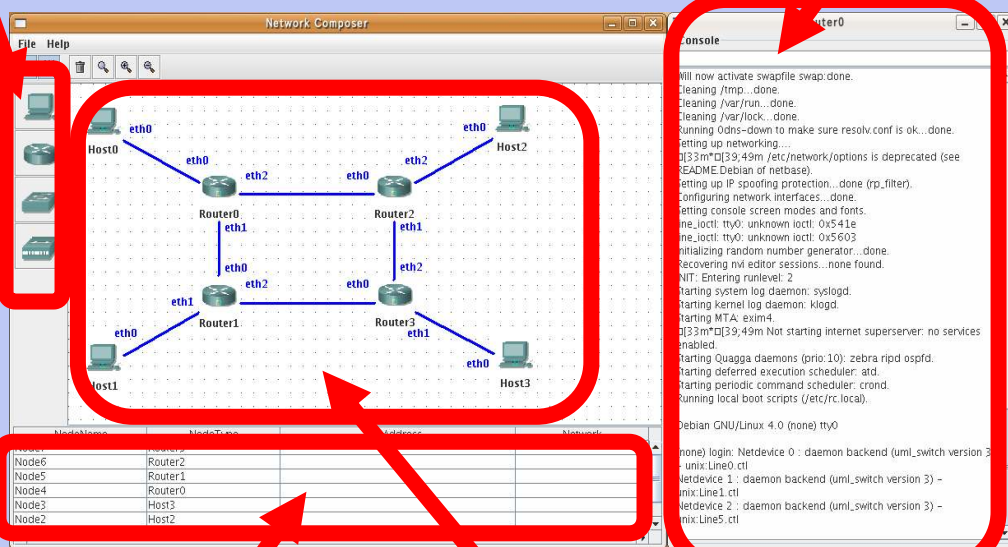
Network Composer

File Help

eth0
Host0
eth0
eth2
eth0
eth2
eth0
Host2
Router0
Router2
eth1
eth1
eth0
eth2
eth2
eth0
eth1
Router1
Router3
eth0
eth1
eth0
Host1
Host3

| NodeName | NodeType | Address | Network |
|---|---|---|---|
| Node7 | Router3 | | |
| Node6 | Router2 | | |
| Node5 | Router1 | | |
| Node4 | Router0 | | |
| Node3 | Host3 | | |
| Node2 | Host2 | | |

uter0

Console

Will now activate swapfile swap:done.
Cleaning /tmp...done.
Cleaning /var/run...done.
Cleaning /var/lock...done.
Running 0dns-down to make sure resolv.conf is ok...done.
Setting up networking....
[33m*[39;49m /etc/network/options is deprecated (see README.Debian of netbase).
Setting up IP spoofing protection...done (rp_filter).
Configuring network interfaces...done.
Setting console screen modes and fonts.
line_ioctl: tty0: unknown ioctl: 0x541e
line_ioctl: tty0: unknown ioctl: 0x5603
Initializing random number generator...done.
Recovering nvi editor sessions...none found.
INIT: Entering runlevel: 2
Starting system log daemon: syslogd.
Starting kernel log daemon: klogd.
Starting MTA: exim4.
[33m*[39;49m Not starting internet superserver: no services enabled.
Starting Quagga daemons (prio:10): zebra ripd ospfd.
Starting deferred execution scheduler: atd.
Starting periodic command scheduler: crond.
Running local boot scripts (/etc/rc.local).

Debian GNU/Linux 4.0 (none) tty0

(none) login: Netdevice 0 : daemon backend (uml_switch version 3) - unix:Line0.ctl
Netdevice 1 : daemon backend (uml_switch version 3) - unix:Line1.ctl
Netdevice 2 : daemon backend (uml_switch version 3) - unix:Line5.ctl